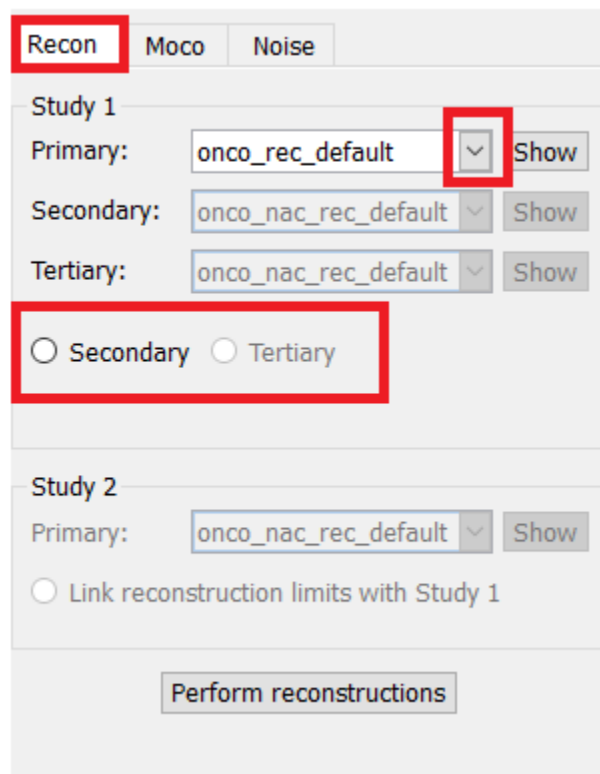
Recon Moco Noise

Study 1

Primary: onco_rec_default Show

Secondary: onco_nac_rec_default Show

Tertiary: onco_nac_rec_default Show

Secondary Tertiary

Study 2

Primary: onco_nac_rec_default Show

Link reconstruction limits with Study 1

Perform reconstructions